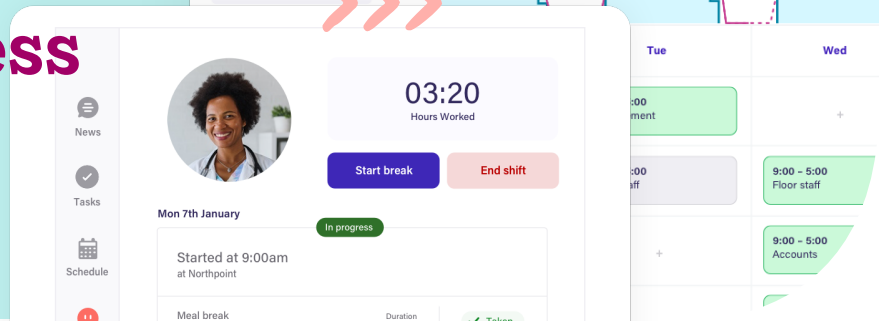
ess

News

Tasks

Schedule

03:20
Hours Worked

Start break

End shift

Mon 7th January

In progress

Started at 9:00am
at Northpoint

Meal break

Duration

Taken

Tue

Wed

:00
ment

:00
aff

+

+

9:00 – 5:00
Floor staff

9:00 – 5:00
Accounts